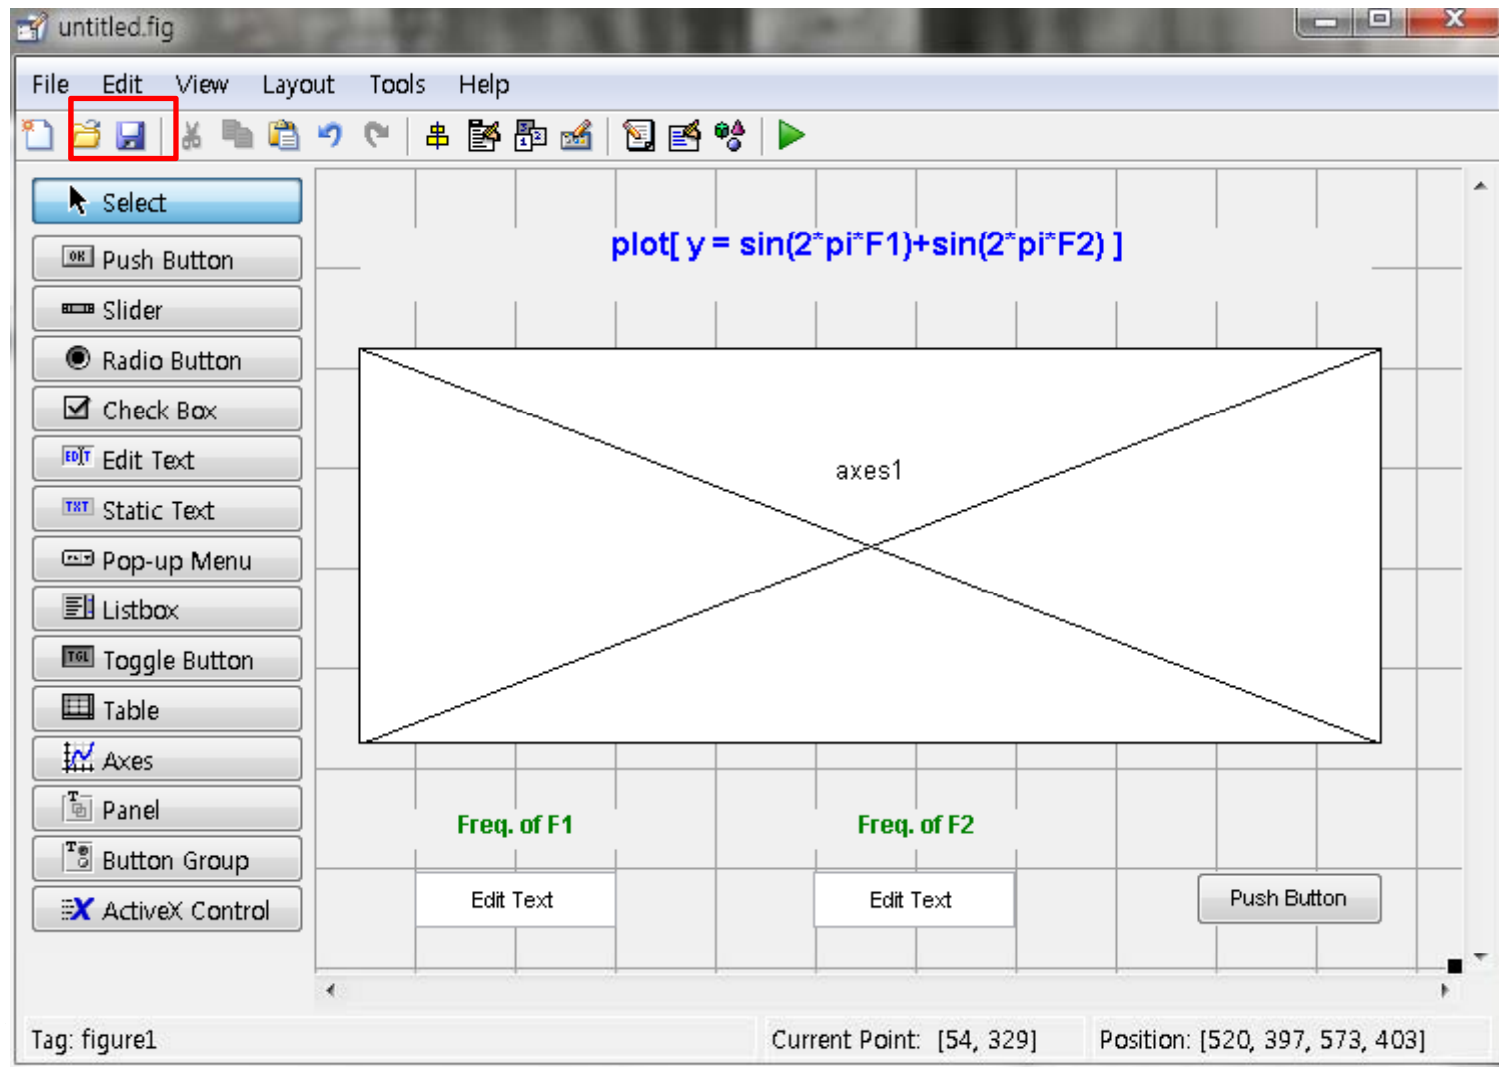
untitled.fig

File Edit View Layout Tools Help

Select
Push Button
Slider
Radio Button
Check Box
Edit Text
Static Text
Pop-up Menu
Listbox
Toggle Button
Table
Axes
Panel
Button Group
ActiveX Control

plot[ y = sin(2*pi*F1)+sin(2*pi*F2) ]

axes1

Freq. of F1

Freq. of F2

Edit Text

Edit Text

Push Button

Tag: figure1

Current Point: [54, 329]

Position: [520, 397, 573, 403]